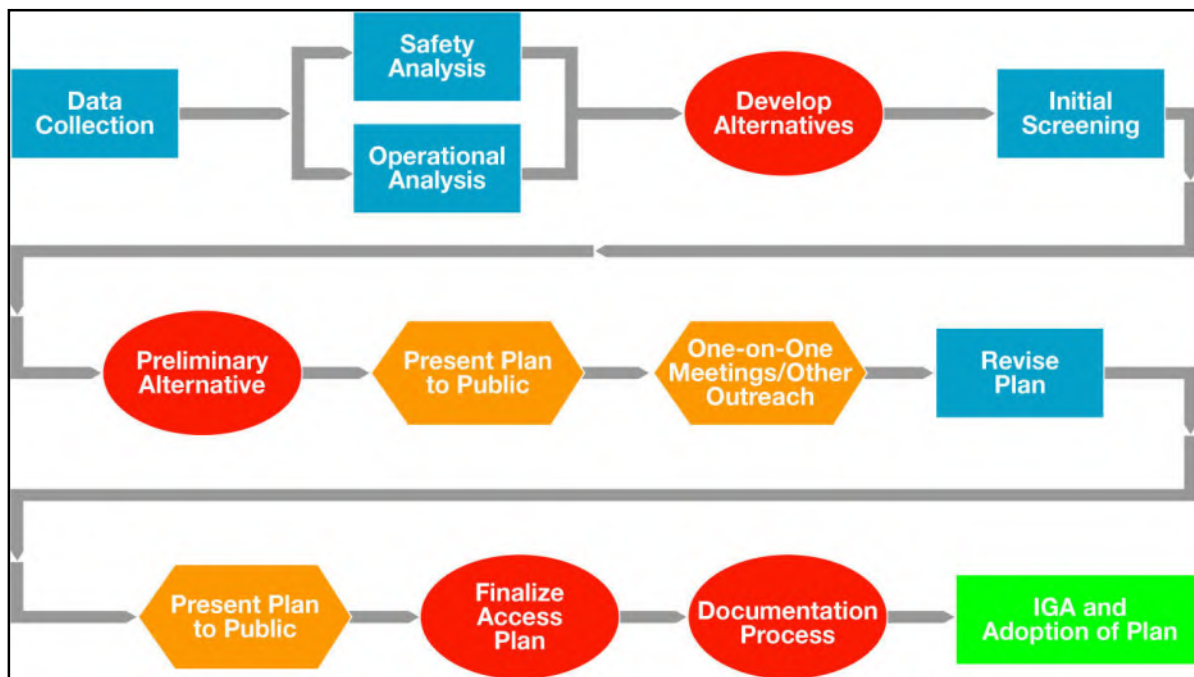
Data Collection

Safety Analysis

Operational Analysis

Develop Alternatives

Initial Screening

Preliminary Alternative

Present Plan to Public

One-on-One Meetings/Other Outreach

Revise Plan

Present Plan to Public

Finalize Access Plan

Documentation Process

IGA and Adoption of Plan